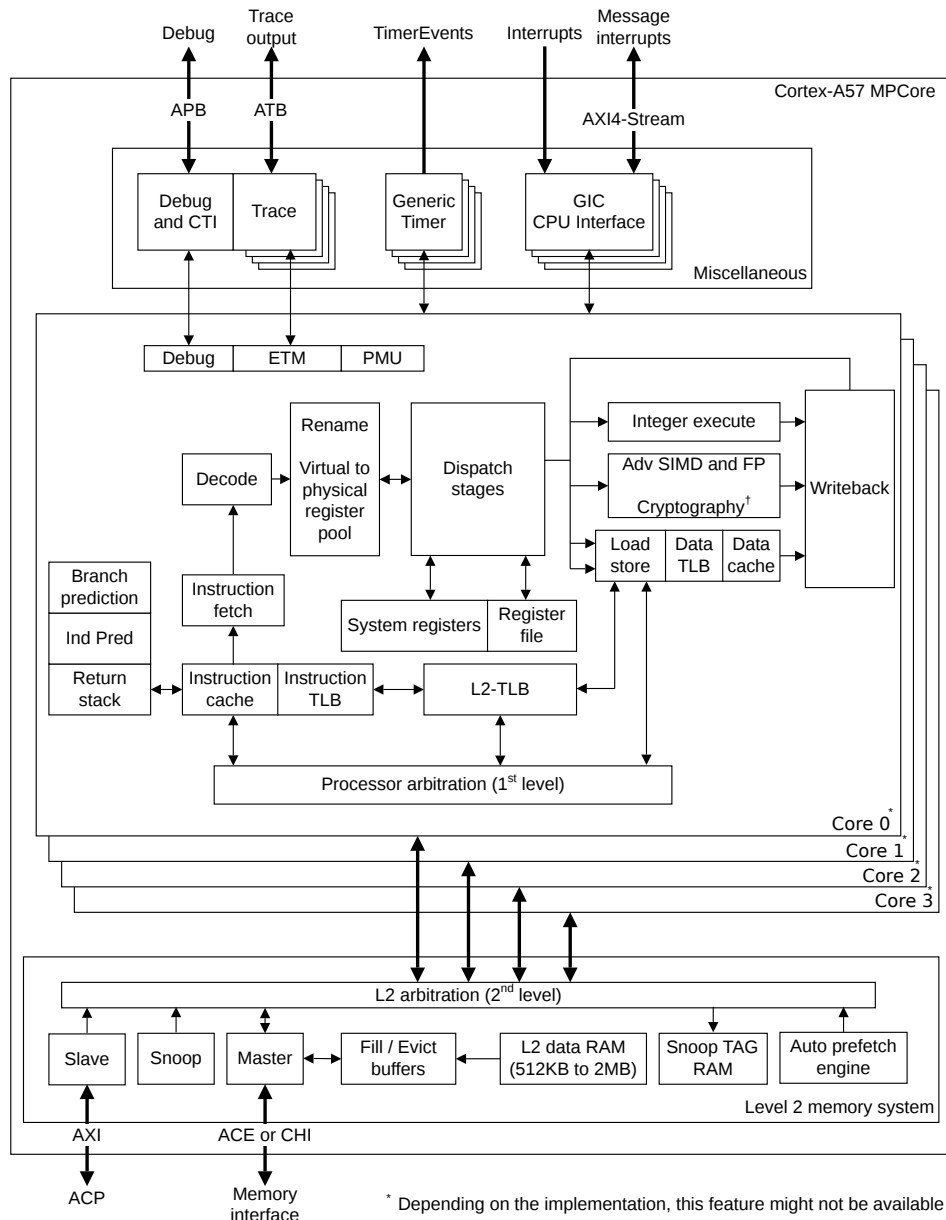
Debug
Trace output
TimerEvents
Interrupts
Message interrupts

Cortex-A57 MPCore

APB
ATB
AXI4-Stream

Debug and CTI
Trace
Generic Timer
GIC CPU Interface
Miscellaneous

Debug
ETM
PMU

Rename

Virtual to physical register pool

Decode
Dispatch stages
Integer execute
Adv SIMD and FP

Cryptography$^{\dagger}$
Writeback
Load store
Data TLB
Data cache

Branch prediction
Ind Pred
Return stack
Instruction fetch
System registers
Register file
Instruction cache
Instruction TLB
L2-TLB

Processor arbitration (1$^{st}$ level)

Core 0$^{*}$
Core 1$^{*}$
Core 2$^{*}$
Core 3$^{*}$

L2 arbitration (2$^{nd}$ level)

Slave
Snoop
Master
Fill / Evict buffers
L2 data RAM (512KB to 2MB)
Snoop TAG RAM
Auto prefetch engine

Level 2 memory system

AXI
ACE or CHI

ACP
Memory interface

$^{*}$ Depending on the implementation, this feature might not be available